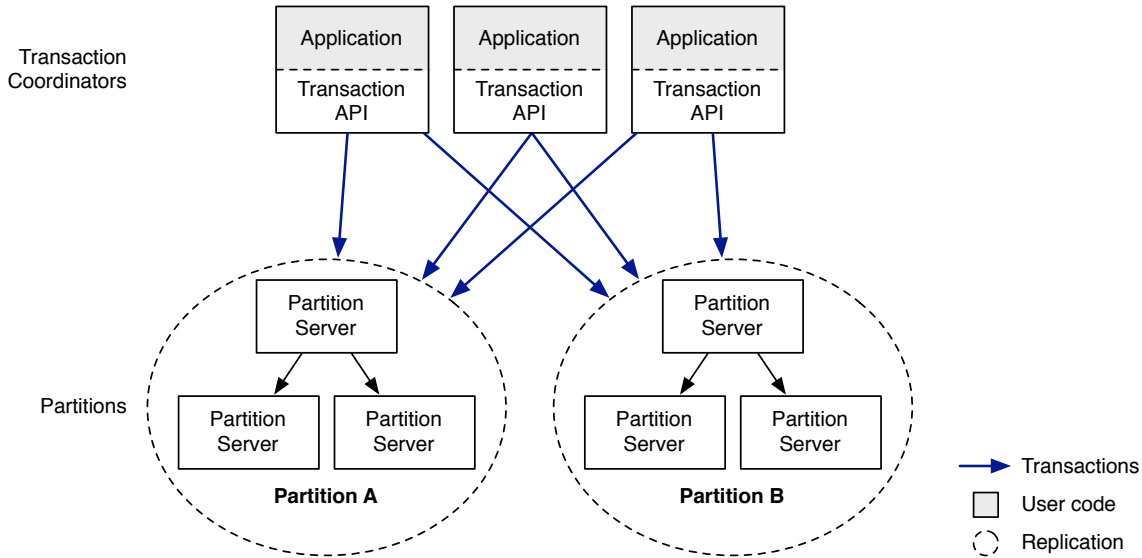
Transaction Coordinators

Application
Transaction API

Application
Transaction API

Application
Transaction API

Partition Server

Partition Server

Partition Server

Partition A

Partition Server

Partition Server

Partition Server

Partition B

Partitions

Transactions
User code
Replication